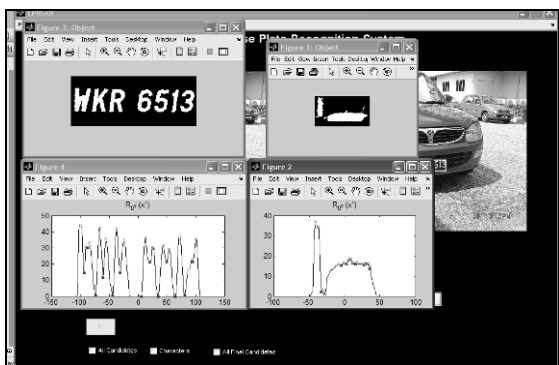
Figure 3: Object
File Edit View Insert Tools Desktop Window Help
WKR 6513
e Plate Recognition System
Figure 1: Object
File Edit View Insert Tools Desktop Window Help
Figure 4
File Edit View Insert Tools Desktop Window Help
$R_{\theta°}(x')$
50
45
40
35
30
25
20
15
10
5
0
-150 -100 -50 0 50 100 150
Figure 2
File Edit View Insert Tools Desktop Window Help
$R_{\theta°}(x')$
40
35
30
25
20
15
10
5
0
-100 -50 0 50 100
All Candidates
Characters
All Final Candidates